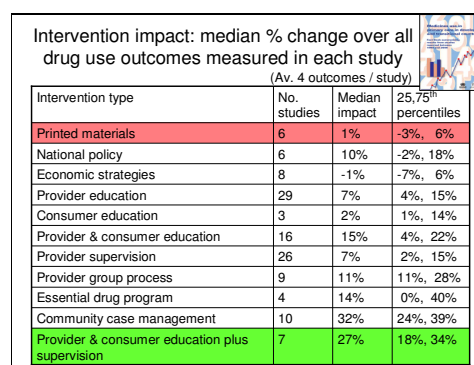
Intervention impact: median % change over all drug use outcomes measured in each study

(Av. 4 outcomes / study)

| Intervention type | No. studies | Median impact | 25,75$^{th}$ percentiles |
|---|---|---|---|
| Printed materials | 6 | 1% | -3%, 6% |
| National policy | 6 | 10% | -2%, 18% |
| Economic strategies | 8 | -1% | -7%, 6% |
| Provider education | 29 | 7% | 4%, 15% |
| Consumer education | 3 | 2% | 1%, 14% |
| Provider & consumer education | 16 | 15% | 4%, 22% |
| Provider supervision | 26 | 7% | 2%, 15% |
| Provider group process | 9 | 11% | 11%, 28% |
| Essential drug program | 4 | 14% | 0%, 40% |
| Community case management | 10 | 32% | 24%, 39% |
| Provider & consumer education plus supervision | 7 | 27% | 18%, 34% |